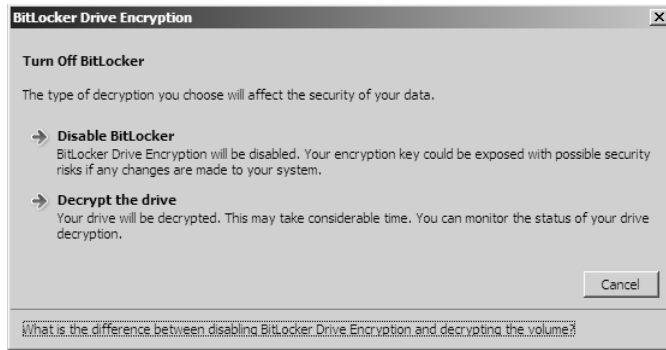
BitLocker Drive Encryption

Turn Off BitLocker

The type of decryption you choose will affect the security of your data.

Disable BitLocker
BitLocker Drive Encryption will be disabled. Your encryption key could be exposed with possible security risks if any changes are made to your system.

Decrypt the drive
Your drive will be decrypted. This may take considerable time. You can monitor the status of your drive decryption.

Cancel

What is the difference between disabling BitLocker Drive Encryption and decrypting the volume?